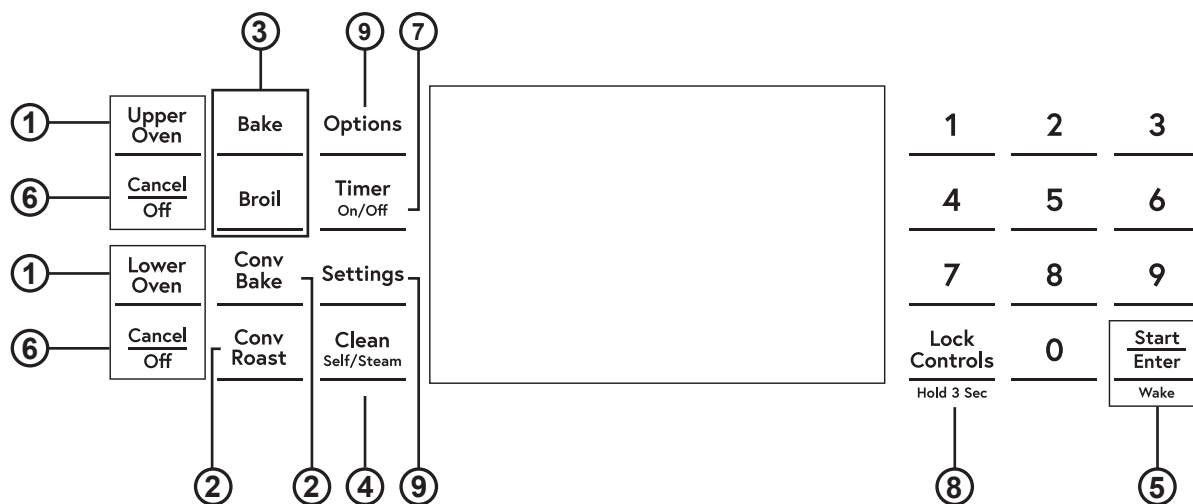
3
9
7
1
Upper Oven
Bake
Options
1
2
3
6
Cancel
Off
Broil
Timer
On/Off
4
5
6
1
Lower Oven
Conv Bake
Settings
7
8
9
6
Cancel
Off
Conv Roast
Clean
Self/Steam
Lock Controls
Hold 3 Sec
0
Start
Enter
Wake
2
2
4
9
8
5